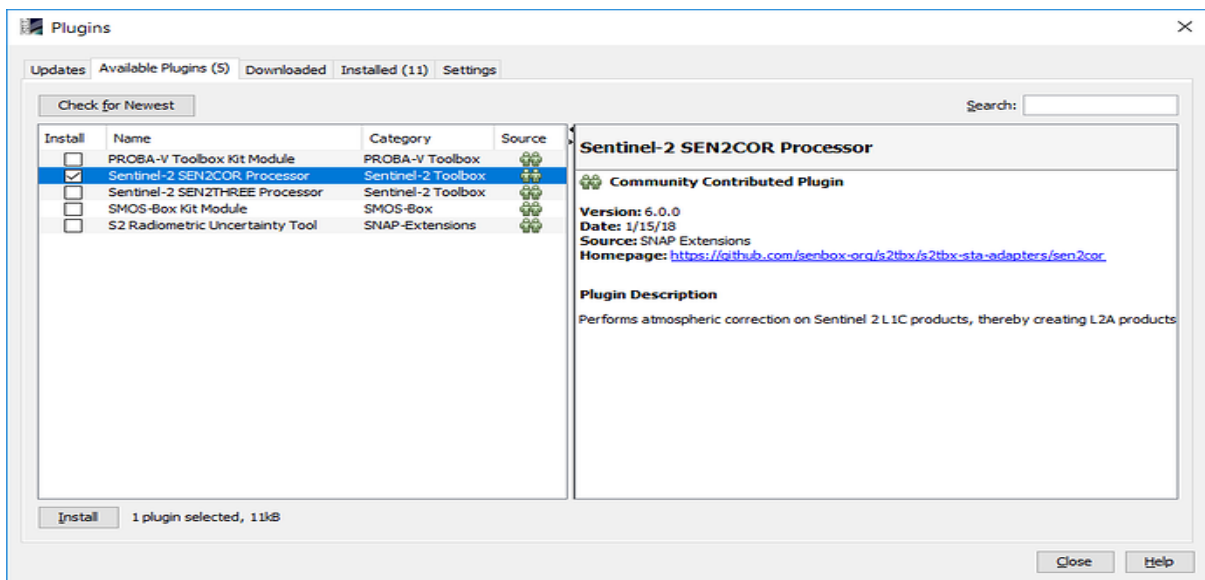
Plugins

×

Updates Available Plugins (5) Downloaded Installed (11) Settings

Check for Newest

Search:

| Install | Name | Category | Source |
|---|---|---|---|
| ☐ | PROBA-V Toolbox Kit Module | PROBA-V Toolbox | |
| ☑ | Sentinel-2 SEN2COR Processor | Sentinel-2 Toolbox | |
| ☐ | Sentinel-2 SEN2THREE Processor | Sentinel-2 Toolbox | |
| ☐ | SMOS-Box Kit Module | SMOS-Box | |
| ☐ | S2 Radiometric Uncertainty Tool | SNAP-Extensions | |

Sentinel-2 SEN2COR Processor

Community Contributed Plugin

Version: 6.0.0
Date: 1/15/18
Source: SNAP Extensions
Homepage: https://github.com/senbox-org/s2tbx/s2tbx-sta-adapters/sen2cor

Plugin Description

Performs atmospheric correction on Sentinel 2 L1C products, thereby creating L2A products

Install 1 plugin selected, 11kB

Close Help